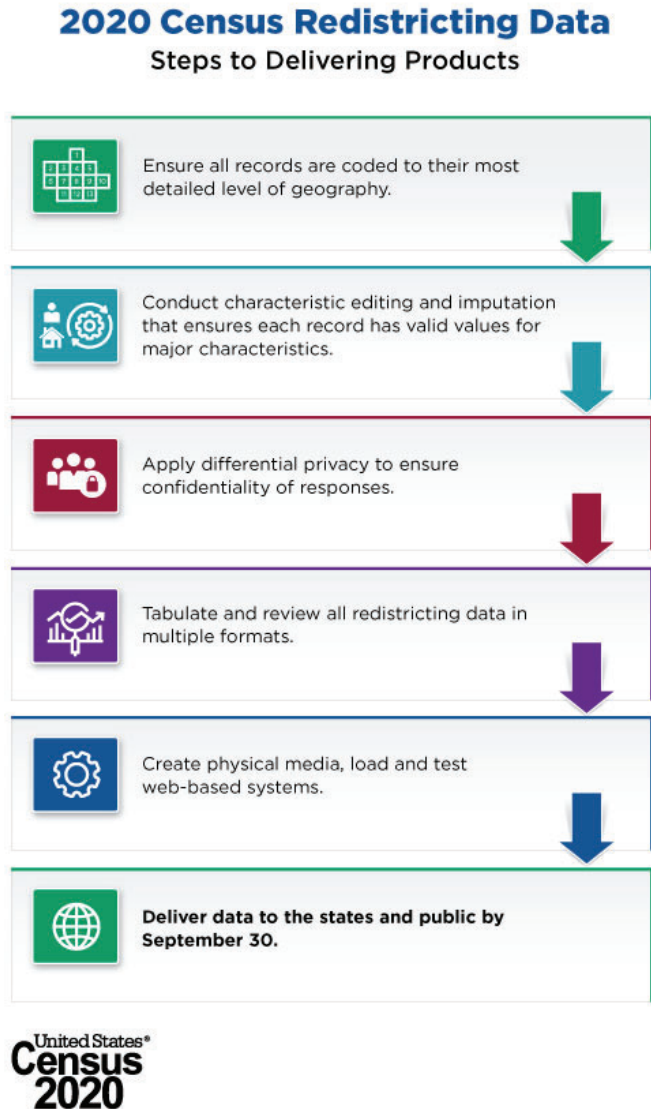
2020 Census Redistricting Data
Steps to Delivering Products

Ensure all records are coded to their most detailed level of geography.

Conduct characteristic editing and imputation that ensures each record has valid values for major characteristics.

Apply differential privacy to ensure confidentiality of responses.

Tabulate and review all redistricting data in multiple formats.

Create physical media, load and test web-based systems.

Deliver data to the states and public by September 30.

United States®
Census
2020